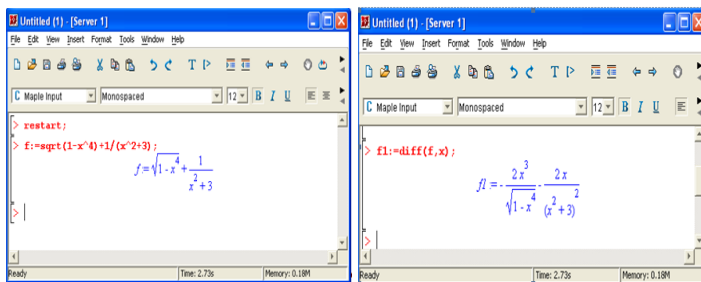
Untitled (1) - [Server 1]

File Edit View Insert Format Tools Window Help

T

C Maple Input | Monospaced | 12 | B I U

> restart;
> f:=sqrt(1-x^4)+1/(x^2+3);

$f := \sqrt{1-x^4} + \frac{1}{x^2+3}$

>

Ready | Time: 2.73s | Memory: 0.18M

Untitled (1) - [Server 1]

File Edit View Insert Format Tools Window Help

T

C Maple Input | Monospaced | 12 | B I U

> f1:=diff(f,x);

$f1 := -\frac{2x^3}{\sqrt{1-x^4}} - \frac{2x}{(x^2+3)^2}$

>

Ready | Time: 2.73s | Memory: 0.18M